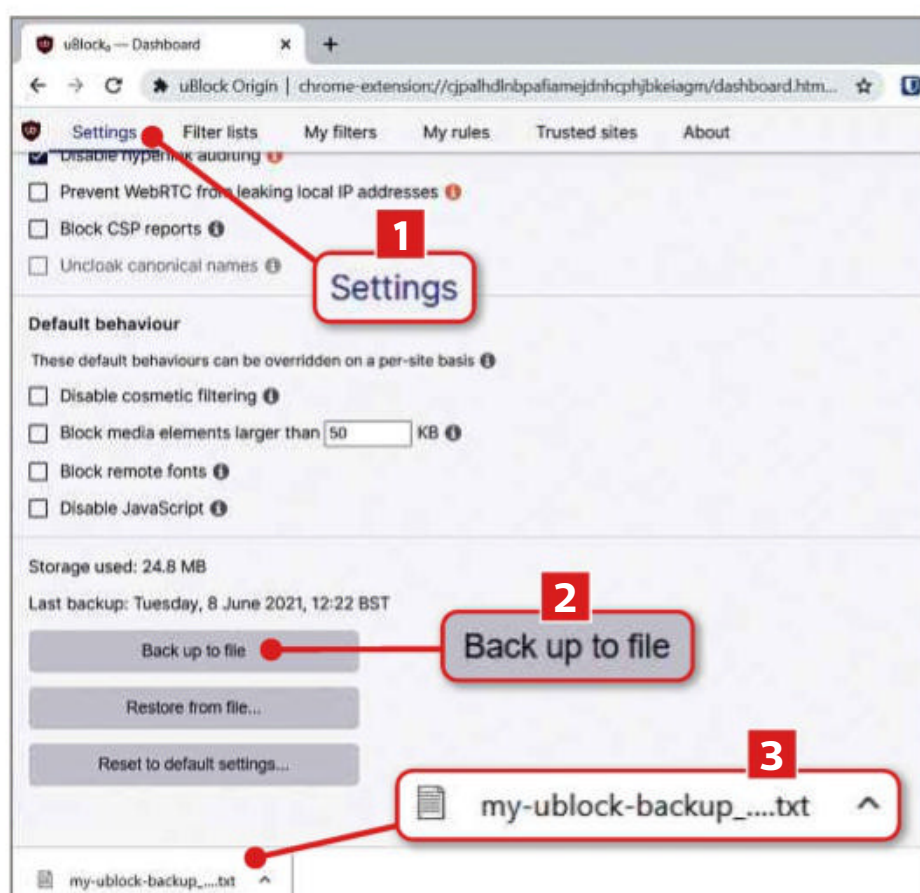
uBlock₀ — Dashboard ×
+
uBlock Origin | chrome-extension://cjpalhdlnbpafiamejdnhcphjbkeiagm/dashboard.htm...

Settings Filter lists My filters My rules Trusted sites About

Disable hyperlink auditing
Prevent WebRTC from leaking local IP addresses
Block CSP reports
Uncloak canonical names

1
Settings

Default behaviour
These default behaviours can be overridden on a per-site basis
Disable cosmetic filtering
Block media elements larger than 50 KB
Block remote fonts
Disable JavaScript

Storage used: 24.8 MB
Last backup: Tuesday, 8 June 2021, 12:22 BST

2
Back up to file

Back up to file
Restore from file...
Reset to default settings...

3
my-ublock-backup_....txt

my-ublock-backup_....txt